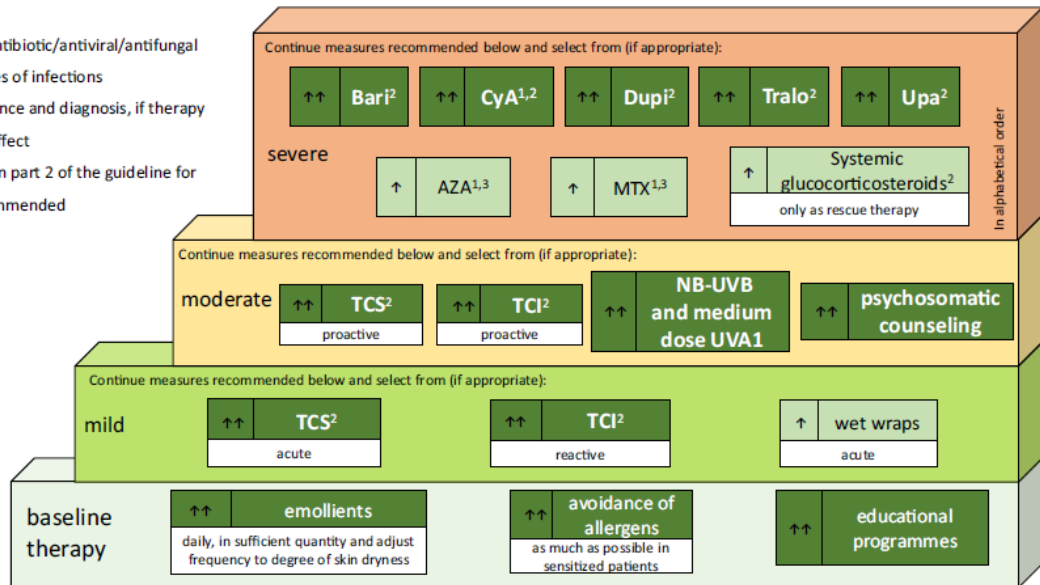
ntibiotic/antiviral/antifungal
es of infections
nce and diagnosis, if therapy
ffect
n part 2 of the guideline for
mmended

Continue measures recommended below and select from (if appropriate):

↑↑ Bari$^2$
↑↑ CyA$^{1,2}$
↑↑ Dupi$^2$
↑↑ Tralo$^2$
↑↑ Upa$^2$

severe

↑ AZA$^{1,3}$
↑ MTX$^{1,3}$
↑ Systemic glucocorticosteroids$^2$
only as rescue therapy

In alphabetical order

Continue measures recommended below and select from (if appropriate):

moderate

↑↑ TCS$^2$
proactive
↑↑ TCI$^2$
proactive
↑↑ NB-UVB and medium dose UVA1
↑↑ psychosomatic counseling

Continue measures recommended below and select from (if appropriate):

mild

↑↑ TCS$^2$
acute
↑↑ TCI$^2$
reactive
↑ wet wraps
acute

baseline therapy

↑↑ emollients
daily, in sufficient quantity and adjust frequency to degree of skin dryness
↑↑ avoidance of allergens
as much as possible in sensitized patients
↑↑ educational programmes